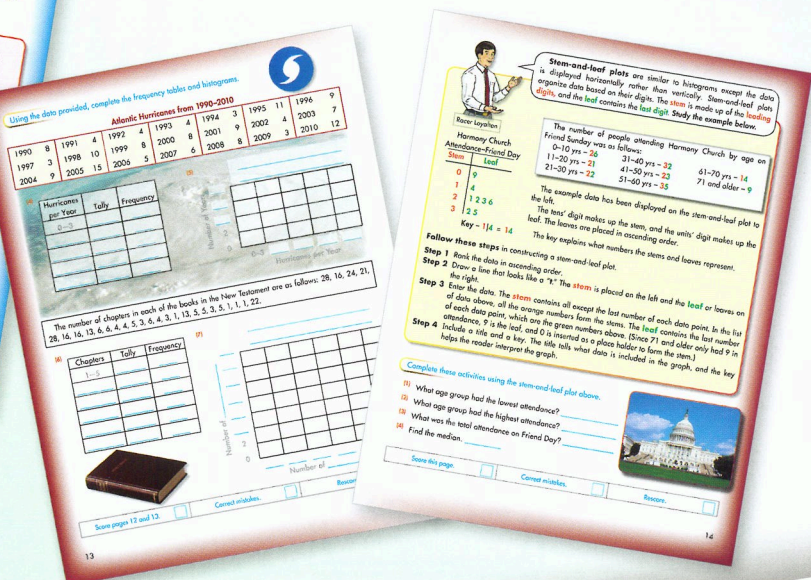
Using the data provided, complete the frequency tables and histograms.

Atlantic Hurricanes from 1990–2010

| 1990 | 8 | 1991 | 4 | 1992 | 4 | 1993 | 4 | 1994 | 3 | 1995 | 11 | 1996 | 9 |
|---|---|---|---|---|---|---|---|---|---|---|---|---|---|
| 1997 | 3 | 1998 | 10 | 1999 | 8 | 2000 | 8 | 2001 | 9 | 2002 | 4 | 2003 | 7 |
| 2004 | 9 | 2005 | 15 | 2006 | 5 | 2007 | 6 | 2008 | 8 | 2009 | 3 | 2010 | 12 |

(4)

| Hurricanes per Year | Tally | Frequency |
|---|---|---|
| 0–3 | | |
| | | |
| | | |
| | | |
| | | |

(5)

Number of Years

0–3

Hurricanes per Year

The number of chapters in each of the books in the New Testament are as follows: 28, 16, 24, 21, 28, 16, 13, 6, 6, 4, 4, 5, 3, 6, 4, 3, 1, 13, 5, 5, 3, 5, 1, 1, 1, 22.

(6)

| Chapters | Tally | Frequency |
|---|---|---|
| 1–5 | | |
| | | |
| | | |
| | | |
| | | |
| | | |

(7)

Number of

2

0

Number of

Score pages 12 and 13.

Correct mistakes.

Rescore.

13

Stem-and-leaf plots are similar to histograms except the data is displayed horizontally rather than vertically. Stem-and-leaf plots organize data based on their digits. The stem is made up of the leading digits, and the leaf contains the last digit. Study the example below.

Racer Loyalton

Harmony Church Attendance—Friend Day

| Stem | Leaf |
|---|---|
| 0 | 9 |
| 1 | 4 |
| 2 | 1 2 3 6 |
| 3 | 2 5 |

Key – 1|4 = 14

The number of people attending Harmony Church by age on Friend Sunday was as follows:
0–10 yrs – 26
11–20 yrs – 21
21–30 yrs – 22
31–40 yrs – 32
41–50 yrs – 23
51–60 yrs – 35
61–70 yrs – 14
71 and older – 9

The example data has been displayed on the stem-and-leaf plot to the left.

The tens' digit makes up the stem, and the units' digit makes up the leaf. The leaves are placed in ascending order.

The key explains what numbers the stems and leaves represent.

Follow these steps in constructing a stem-and-leaf plot.

Step 1 Rank the data in ascending order.

Step 2 Draw a line that looks like a "t." The stem is placed on the left and the leaf or leaves on the right.

Step 3 Enter the data. The stem contains all except the last number of each data point. In this list of data above, all the orange numbers form the stems. The leaf contains the last number of each data point, which are the green numbers above. (Since 71 and older only had 9 in attendance, 9 is the leaf, and 0 is inserted as a place holder to form the stem.)

Step 4 Include a title and a key. The title tells what data is included in the graph, and the key helps the reader interpret the graph.

Complete these activities using the stem-and-leaf plot above.

(1) What age group had the lowest attendance? ___

(2) What age group had the highest attendance? ___

(3) What was the total attendance on Friend Day? ___

(4) Find the median. ___

Score this page.

Correct mistakes.

Rescore.

14